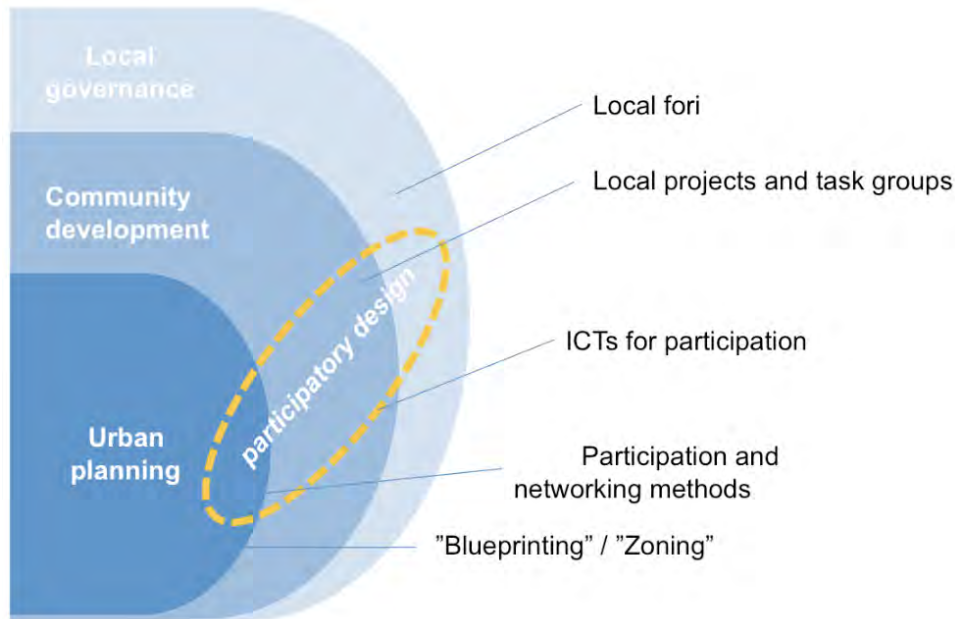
Local governance

Community development

Urban planning

participatory design

Local fori

Local projects and task groups

ICTs for participation

Participation and networking methods

”Blueprinting” / ”Zoning”